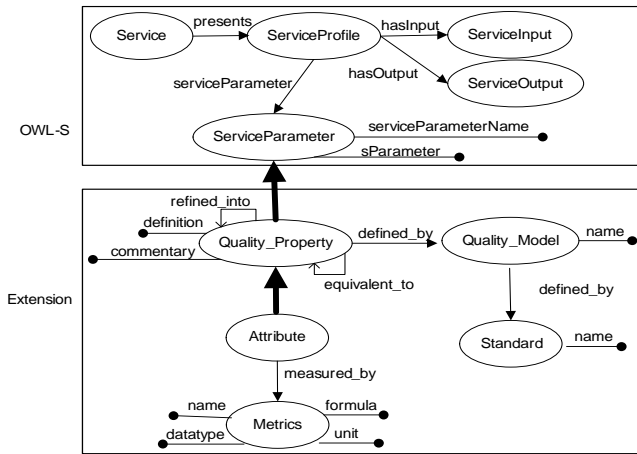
Service
presents
ServiceProfile
hasInput
ServiceInput
hasOutput
ServiceOutput
serviceParameter
OWL-S
ServiceParameter
serviceParameterName
sParameter

refined_into
definition
commentary
Quality_Property
defined_by
Quality_Model
name
Extension
equivalent_to
defined_by
Attribute
Standard
name
measured_by
name
formula
Metrics
datatype
unit